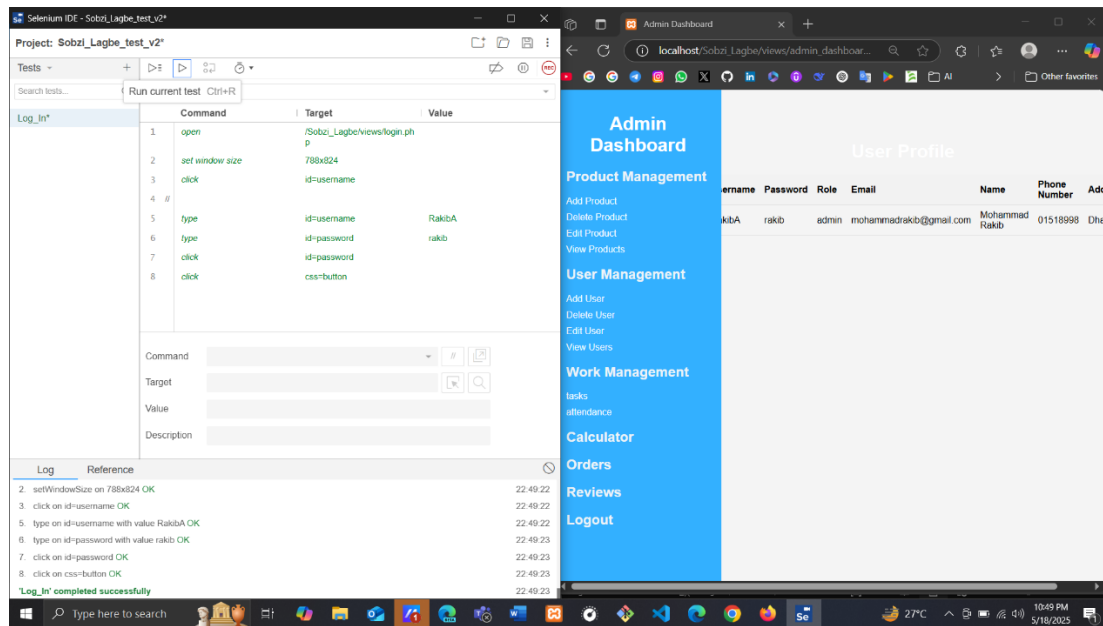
Selenium IDE - Sobzi_Lagbe_test_v2*

Project: Sobzi_Lagbe_test_v2*

Tests

Search tests...

Run current test Ctrl+R

Log_In*

| | Command | Target | Value |
|---|---|---|---|
| 1 | open | /Sobzi_Lagbe/views/login.php | |
| 2 | set window size | 788x824 | |
| 3 | click | id=username | |
| 4 // | | | |
| 5 | type | id=username | RakibA |
| 6 | type | id=password | rakib |
| 7 | click | id=password | |
| 8 | click | css=button | |

Command
Target
Value
Description

Log Reference

2. setWindowSize on 788x824 OK 22:49:22
3. click on id=username OK 22:49:22
5. type on id=username with value RakibA OK 22:49:22
6. type on id=password with value rakib OK 22:49:23
7. click on id=password OK 22:49:23
8. click on css=button OK 22:49:23
'Log_In' completed successfully 22:49:23

Admin Dashboard

localhost/Sobzi_Lagbe/views/admin_dashboar...

Other favorites

Admin Dashboard

Product Management
Add Product
Delete Product
Edit Product
View Products
User Management
Add User
Delete User
Edit User
View Users
Work Management
tasks
attendance
Calculator
Orders
Reviews
Logout

User Profile

| sername | Password | Role | Email | Name | Phone Number | Ad |
|---|---|---|---|---|---|---|
| kibA | rakib | admin | mohammadrakib@gmail.com | Mohammad Rakib | 01518998 | Dh |

Type here to search

27°C 10:49 PM 5/18/2025